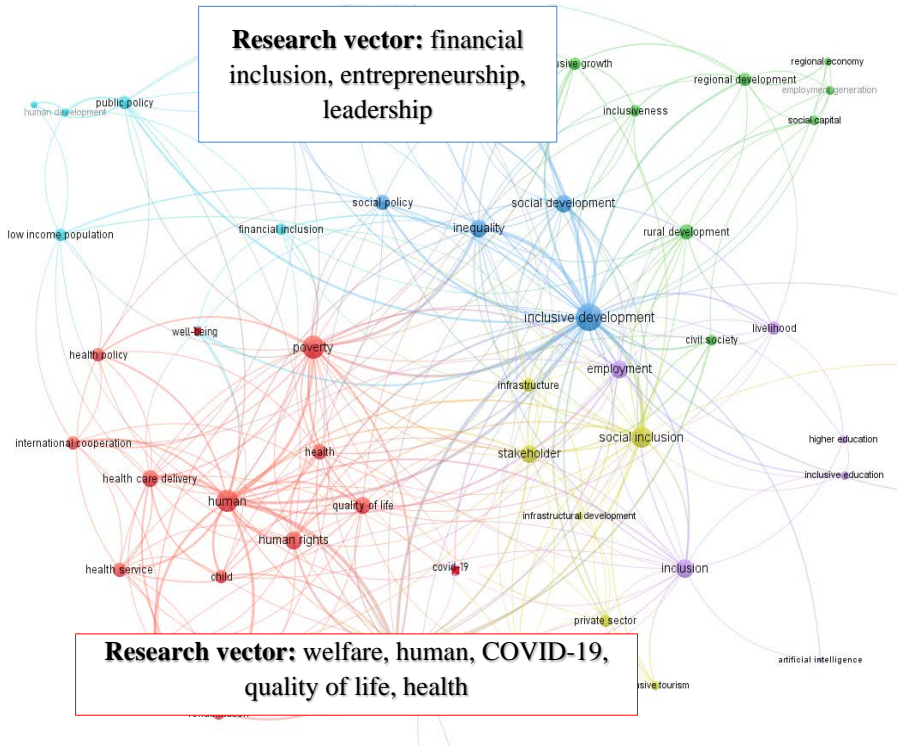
**Research vector:** financial inclusion, entrepreneurship, leadership

usive growth

regional economy

regional development

employment generation

inclusiveness

social capital

human development

public policy

social policy

social development

inequality

financial inclusion

rural development

low income population

inclusive development

livelihood

well-being

poverty

civil society

health policy

employment

infrastructure

social inclusion

higher education

international cooperation

health

stakeholder

inclusive education

health care delivery

human

quality of life

infrastructural development

human rights

health service

child

covid-19

inclusion

private sector

artificial intelligence

usive tourism

**Research vector:** welfare, human, COVID-19, quality of life, health

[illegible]